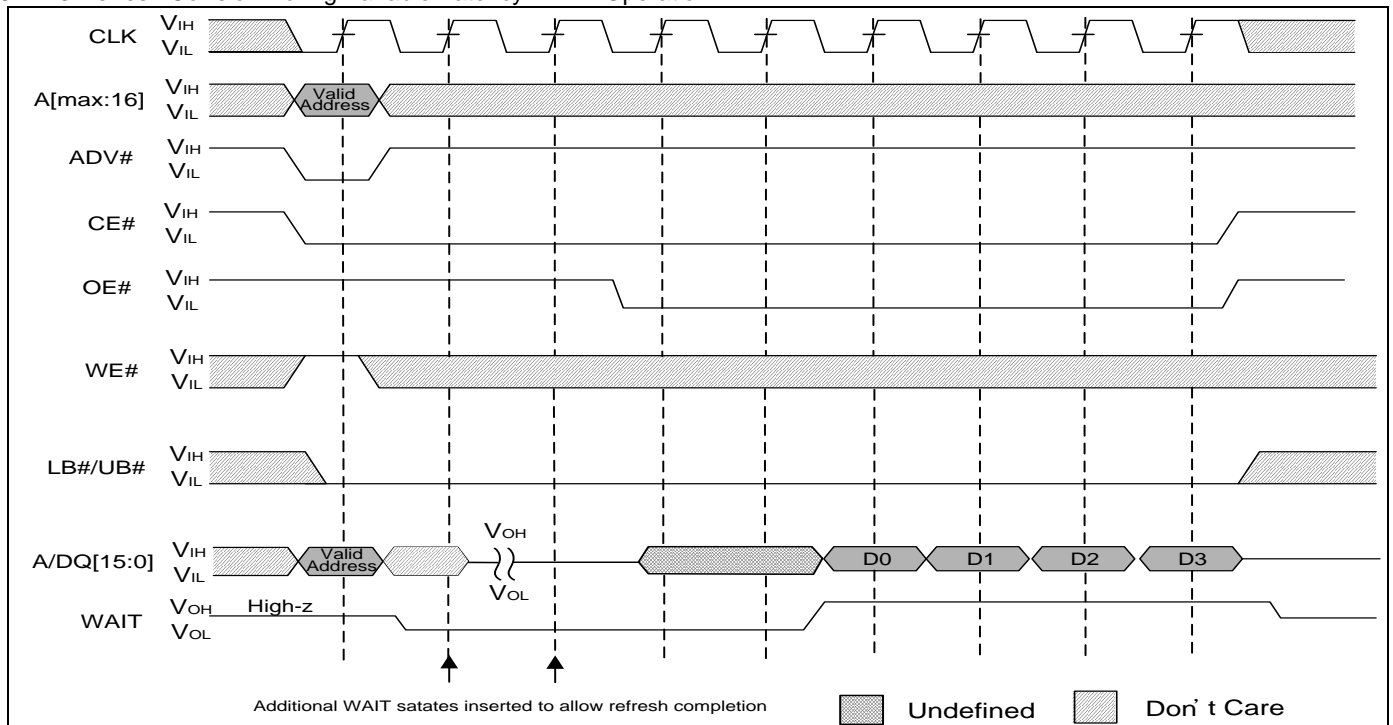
CLK $V_{IH}$ $V_{IL}$

A[max:16] $V_{IH}$ $V_{IL}$ Valid Address

ADV# $V_{IH}$ $V_{IL}$

CE# $V_{IH}$ $V_{IL}$

OE# $V_{IH}$ $V_{IL}$

WE# $V_{IH}$ $V_{IL}$

LB#/UB# $V_{IH}$ $V_{IL}$

A/DQ[15:0] $V_{IH}$ $V_{IL}$ Valid Address $V_{OH}$ $V_{OL}$ D0 D1 D2 D3

WAIT $V_{OH}$ $V_{OL}$ High-z

Additional WAIT satates inserted to allow refresh completion

Undefined

Don' t Care